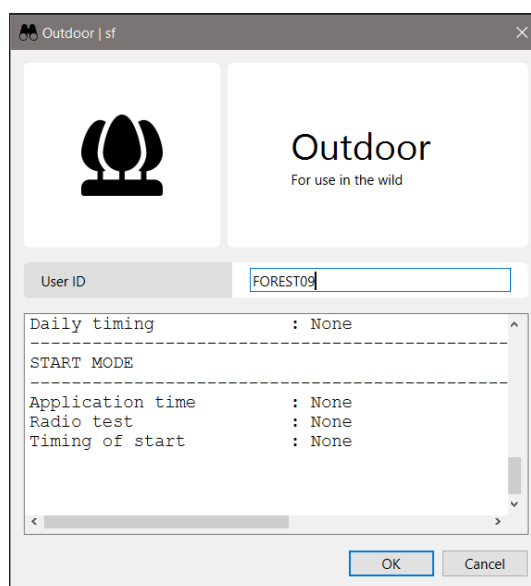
Outdoor | sf

Outdoor
For use in the wild

User ID
FOREST09

Daily timing : None
------------------------------------------------
START MODE
------------------------------------------------
Application time : None
Radio test : None
Timing of start : None

OK
Cancel